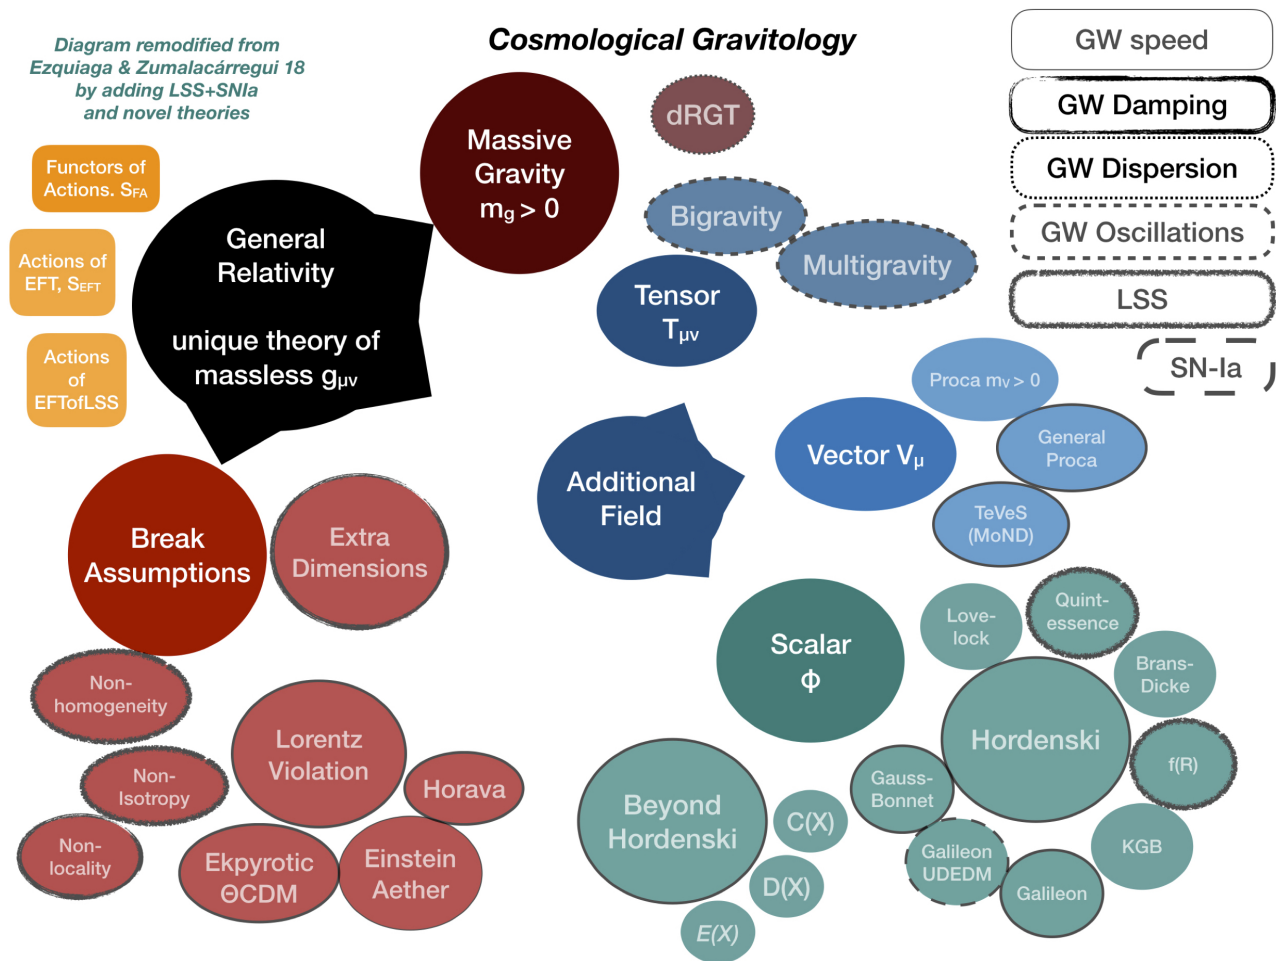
Diagram remodified from Ezquiaga & Zumalacárregui 18 by adding LSS+SNIa and novel theories

Cosmological Gravitology

GW speed

GW Damping

GW Dispersion

GW Oscillations

LSS

SN-Ia

Functors of Actions. $S_{FA}$

Actions of EFT, $S_{EFT}$

Actions of EFTofLSS

General Relativity

unique theory of massless $g_{\mu\nu}$

Massive Gravity $m_g > 0$

dRGT

Bigravity

Multigravity

Tensor $T_{\mu\nu}$

Proca $m_V > 0$

General Proca

Vector $V_\mu$

TeVeS (MoND)

Additional Field

Break Assumptions

Extra Dimensions

Scalar $\phi$

Love-lock

Quint-essence

Brans-Dicke

Hordenski

f(R)

Gauss-Bonnet

Galileon UDEDM

KGB

Galileon

Beyond Hordenski

C(X)

D(X)

E(X)

Non-homogeneity

Lorentz Violation

Non-Isotropy

Horava

Non-locality

Ekpyrotic ΘCDM

Einstein Aether